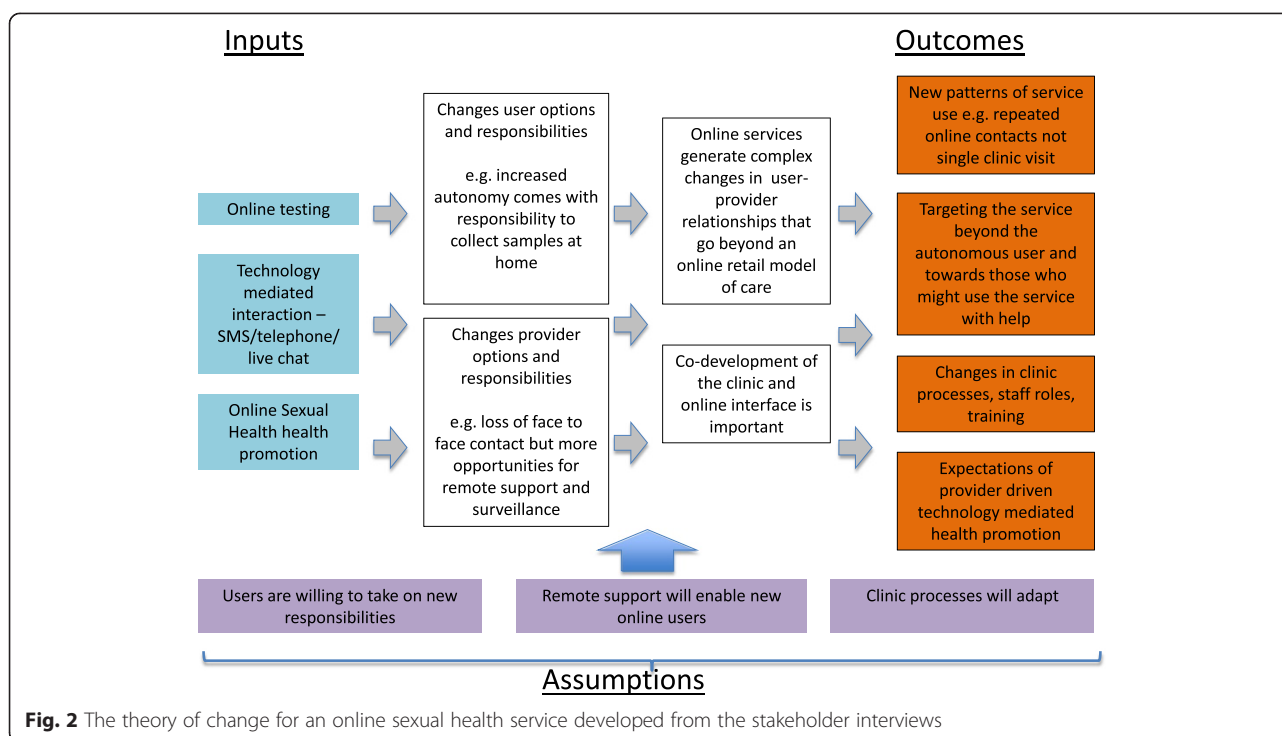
Inputs

Outcomes

Online testing

Technology mediated interaction – SMS/telephone/ live chat

Online Sexual Health health promotion

Changes user options and responsibilities

e.g. increased autonomy comes with responsibility to collect samples at home

Changes provider options and responsibilities

e.g. loss of face to face contact but more opportunities for remote support and surveillance

Online services generate complex changes in user-provider relationships that go beyond an online retail model of care

Co-development of the clinic and online interface is important

New patterns of service use e.g. repeated online contacts not single clinic visit

Targeting the service beyond the autonomous user and towards those who might use the service with help

Changes in clinic processes, staff roles, training

Expectations of provider driven technology mediated health promotion

Users are willing to take on new responsibilities

Remote support will enable new online users

Clinic processes will adapt

Assumptions

**Fig. 2** The theory of change for an online sexual health service developed from the stakeholder interviews